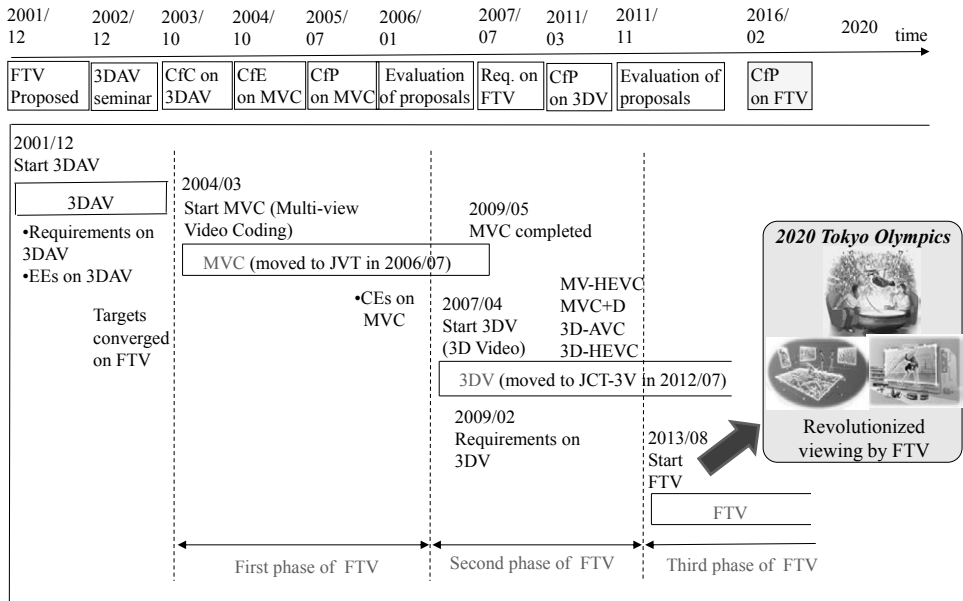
2001/12 2002/12 2003/10 2004/10 2005/07 2006/01 2007/07 2011/03 2011/11 2016/02 2020 time

FTV Proposed | 3DAV seminar | CfC on 3DAV | CfE on MVC | CfP on MVC | Evaluation of proposals | Req. on FTV | CfP on 3DV | Evaluation of proposals | CfP on FTV

2001/12
Start 3DAV

3DAV

•Requirements on 3DAV
•EEs on 3DAV

Targets converged on FTV

2004/03
Start MVC (Multi-view Video Coding)

MVC (moved to JVT in 2006/07)

•CEs on MVC

2009/05
MVC completed

2007/04
Start 3DV
(3D Video)

MV-HEVC
MVC+D
3D-AVC
3D-HEVC

3DV (moved to JCT-3V in 2012/07)

2009/02
Requirements on 3DV

2013/08
Start FTV

FTV

2020 Tokyo Olympics

Revolutionized viewing by FTV

First phase of FTV

Second phase of FTV

Third phase of FTV